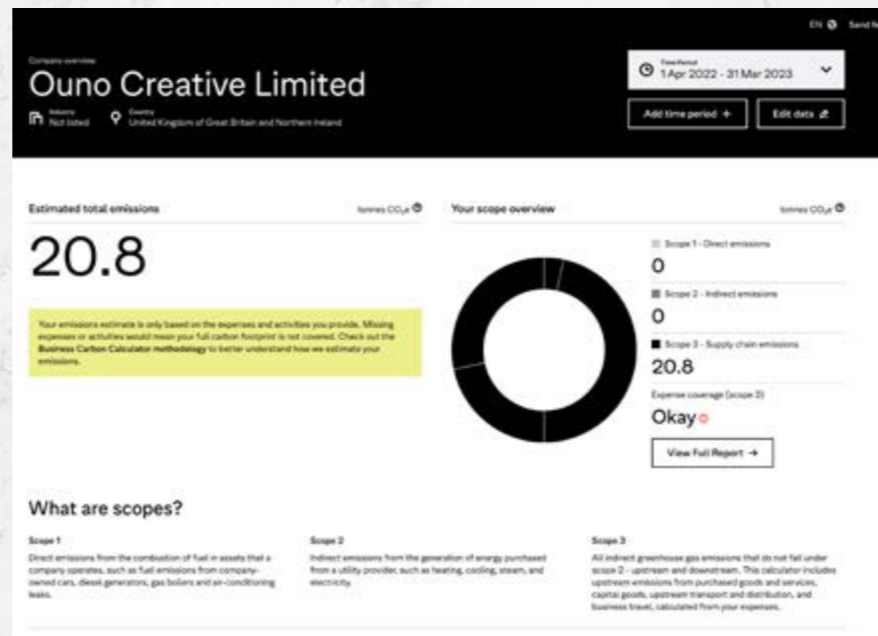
EN Send N

Company overview

Ouno Creative Limited

Industry
Not listed

Country
United Kingdom of Great Britain and Northern Ireland

Time Period
1 Apr 2022 - 31 Mar 2023

Add time period +

Edit data

Estimated total emissions

tonnes $CO_2e$

20.8

Your emissions estimate is only based on the expenses and activities you provide. Missing expenses or activities would mean your full carbon footprint is not covered. Check out the Business Carbon Calculator methodology to better understand how we estimate your emissions.

Your scope overview

tonnes $CO_2e$

Scope 1 - Direct emissions

0

Scope 2 - Indirect emissions

0

Scope 3 - Supply chain emissions

20.8

Expense coverage (scope 3)

Okay

View Full Report →

What are scopes?

Scope 1

Direct emissions from the combustion of fuel in assets that a company operates, such as fuel emissions from company-owned cars, diesel generators, gas boilers and air-conditioning leaks.

Scope 2

Indirect emissions from the generation of energy purchased from a utility provider, such as heating, cooling, steam, and electricity.

Scope 3

All indirect greenhouse gas emissions that do not fall under scope 2 - upstream and downstream. This calculator includes upstream emissions from purchased goods and services, capital goods, upstream transport and distribution, and business travel, calculated from your expenses.